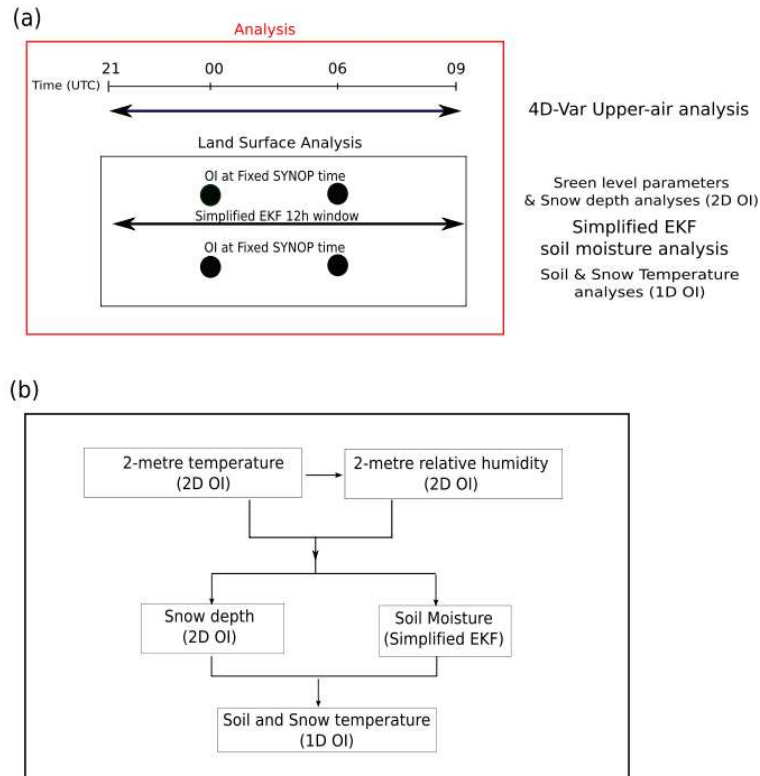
(a)

Analysis

Time (UTC) 21 00 06 09

4D-Var Upper-air analysis

Land Surface Analysis

OI at Fixed SYNOP time

Simplified EKF 12h window

OI at Fixed SYNOP time

Sreen level parameters & Snow depth analyses (2D OI)

Simplified EKF soil moisture analysis

Soil & Snow Temperature analyses (1D OI)

(b)

2-metre temperature (2D OI)

2-metre relative humidity (2D OI)

Snow depth (2D OI)

Soil Moisture (Simplified EKF)

Soil and Snow temperature (1D OI)